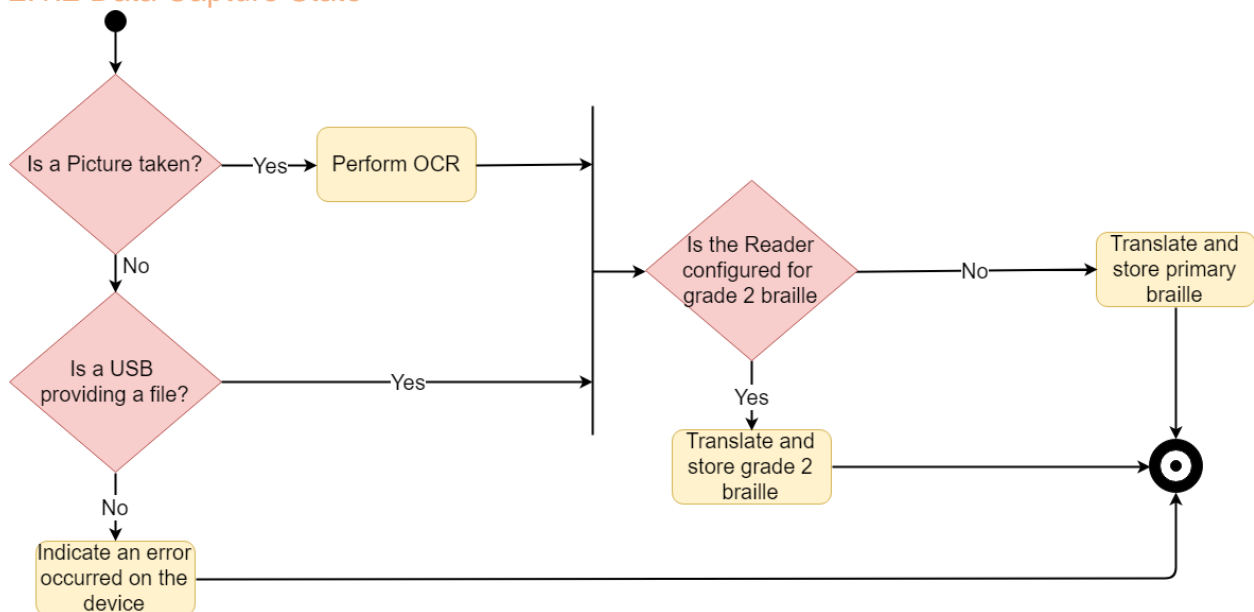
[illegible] Data Capture State

Is a Picture taken?

Yes

Perform OCR

No

Is a USB providing a file?

Yes

No

Indicate an error occurred on the device

Is the Reader configured for grade 2 braille

No

Translate and store primary braille

Yes

Translate and store grade 2 braille